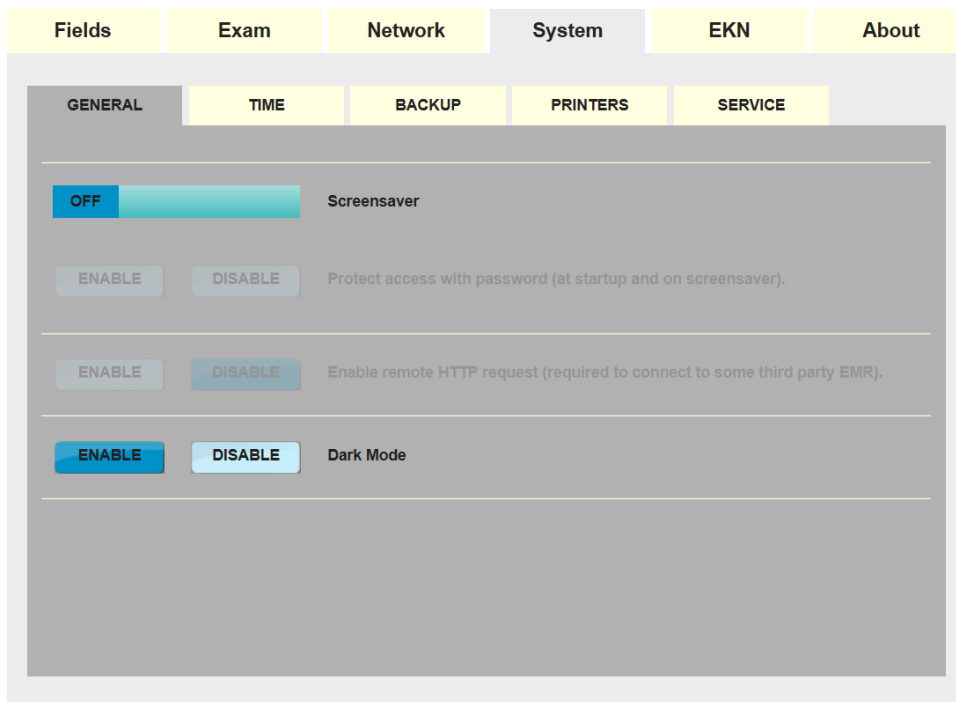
Fields Exam Network System EKN About

GENERAL TIME BACKUP PRINTERS SERVICE

OFF Screensaver

ENABLE DISABLE Protect access with password (at startup and on screensaver).

ENABLE DISABLE Enable remote HTTP request (required to connect to some third party EMR).

ENABLE DISABLE Dark Mode